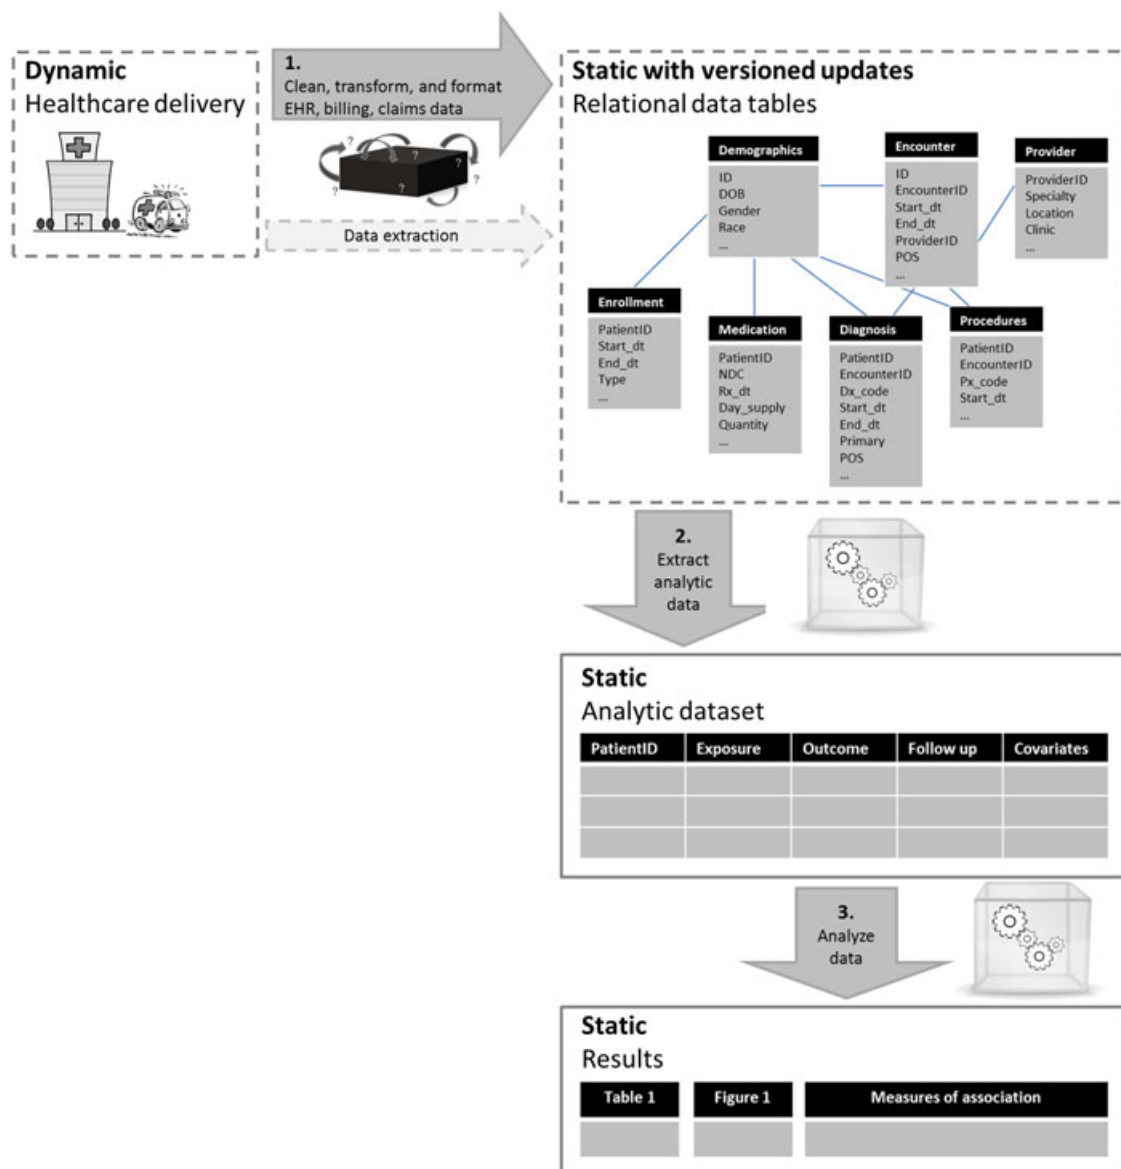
Dynamic
Healthcare delivery

1.
Clean, transform, and format EHR, billing, claims data

Data extraction

Static with versioned updates
Relational data tables

Demographics
ID
DOB
Gender
Race
...

Encounter
ID
EncounterID
Start_dt
End_dt
ProviderID
POS
...

Provider
ProviderID
Specialty
Location
Clinic
...

Enrollment
PatientID
Start_dt
End_dt
Type
...

Medication
PatientID
NDC
Rx_dt
Day_supply
Quantity
...

Diagnosis
PatientID
EncounterID
Dx_code
Start_dt
End_dt
Primary
POS
...

Procedures
PatientID
EncounterID
Px_code
Start_dt
...

2.
Extract analytic data

Static
Analytic dataset

| PatientID | Exposure | Outcome | Follow up | Covariates |
|---|---|---|---|---|
| | | | | |
| | | | | |
| | | | | |

3.
Analyze data

Static
Results

| Table 1 | Figure 1 | Measures of association |
|---|---|---|
| | | |